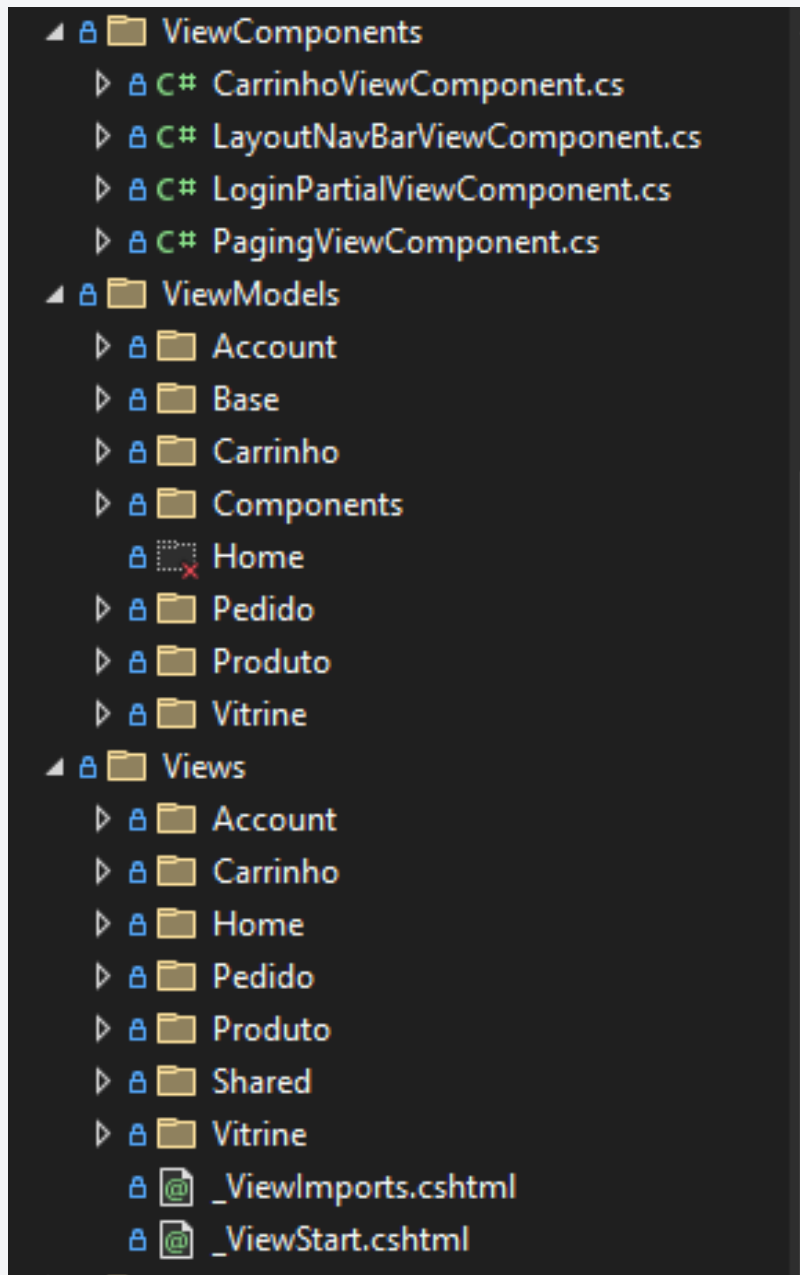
ViewComponents
C# CarrinhoViewComponent.cs
C# LayoutNavBarViewComponent.cs
C# LoginPartialViewComponent.cs
C# PagingViewComponent.cs
ViewModels
Account
Base
Carrinho
Components
Home
Pedido
Produto
Vitrine
Views
Account
Carrinho
Home
Pedido
Produto
Shared
Vitrine
_ViewImports.cshtml
_ViewStart.cshtml